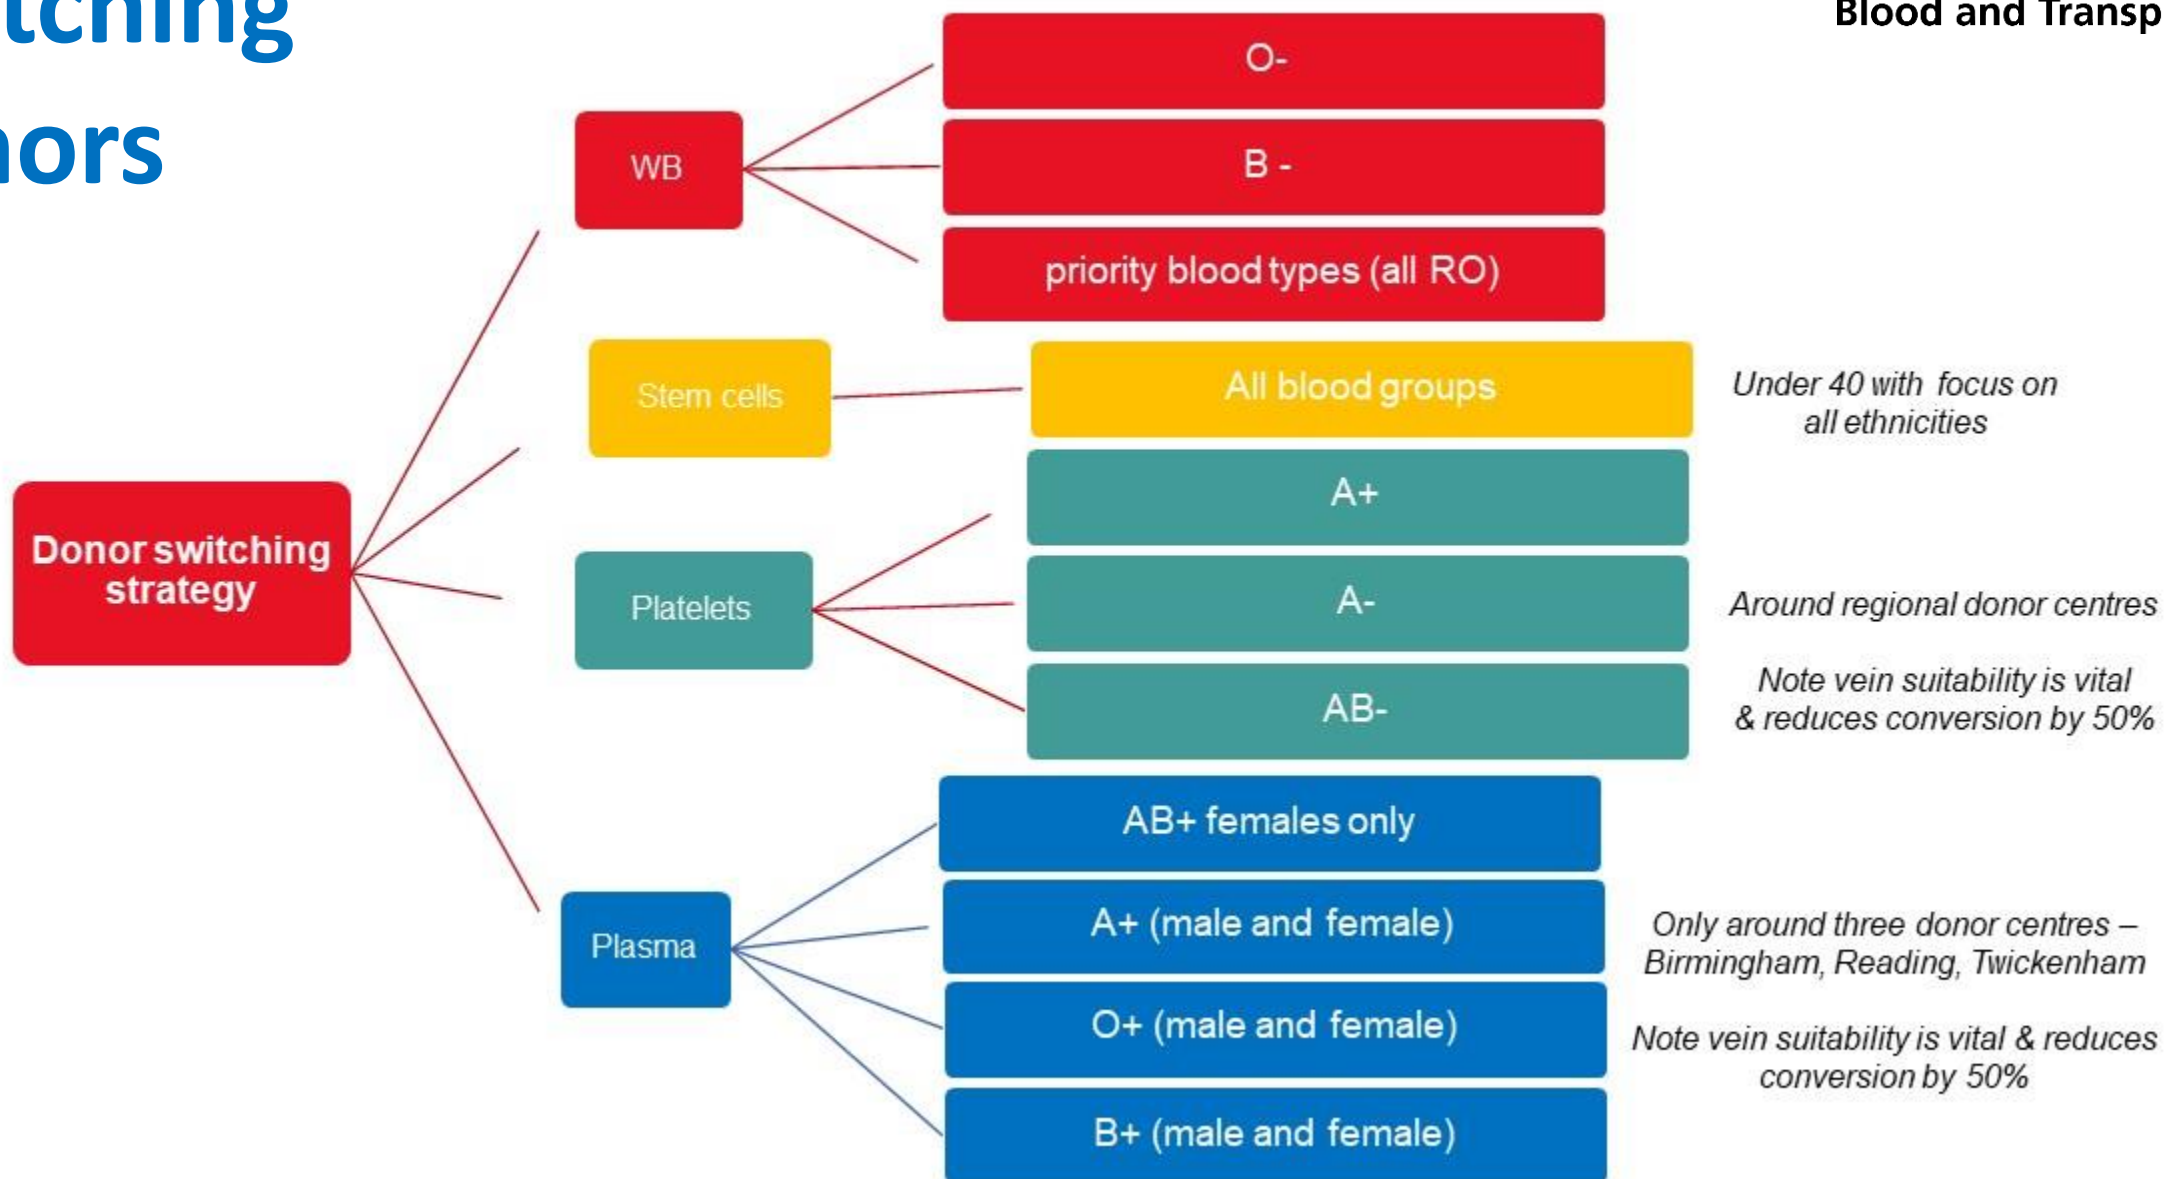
tching
nors

Blood and Transp

Donor switching strategy

WB

O-

B -

priority blood types (all RO)

Stem cells

All blood groups

Under 40 with focus on all ethnicities

Platelets

A+

A-

AB-

Around regional donor centres

Note vein suitability is vital & reduces conversion by 50%

Plasma

AB+ females only

A+ (male and female)

O+ (male and female)

B+ (male and female)

Only around three donor centres – Birmingham, Reading, Twickenham

Note vein suitability is vital & reduces conversion by 50%